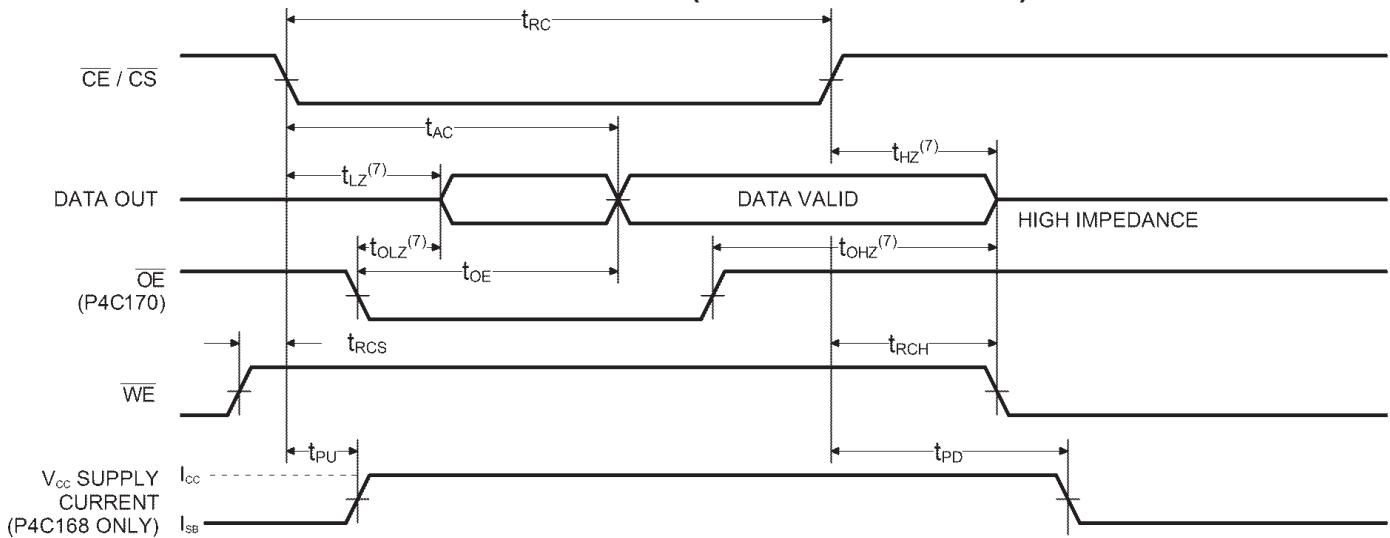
$t_{RC}$

$\overline{CE}$ / $\overline{CS}$

$t_{AC}$

$t_{HZ}^{(7)}$

$t_{LZ}^{(7)}$

DATA OUT

DATA VALID

HIGH IMPEDANCE

$t_{OLZ}^{(7)}$

$t_{OHZ}^{(7)}$

$\overline{OE}$ (P4C170)

$t_{OE}$

$t_{RCS}$

$t_{RCH}$

$\overline{WE}$

$t_{PU}$

$t_{PD}$

$V_{CC}$ SUPPLY CURRENT (P4C168 ONLY)

$I_{CC}$

$I_{SB}$